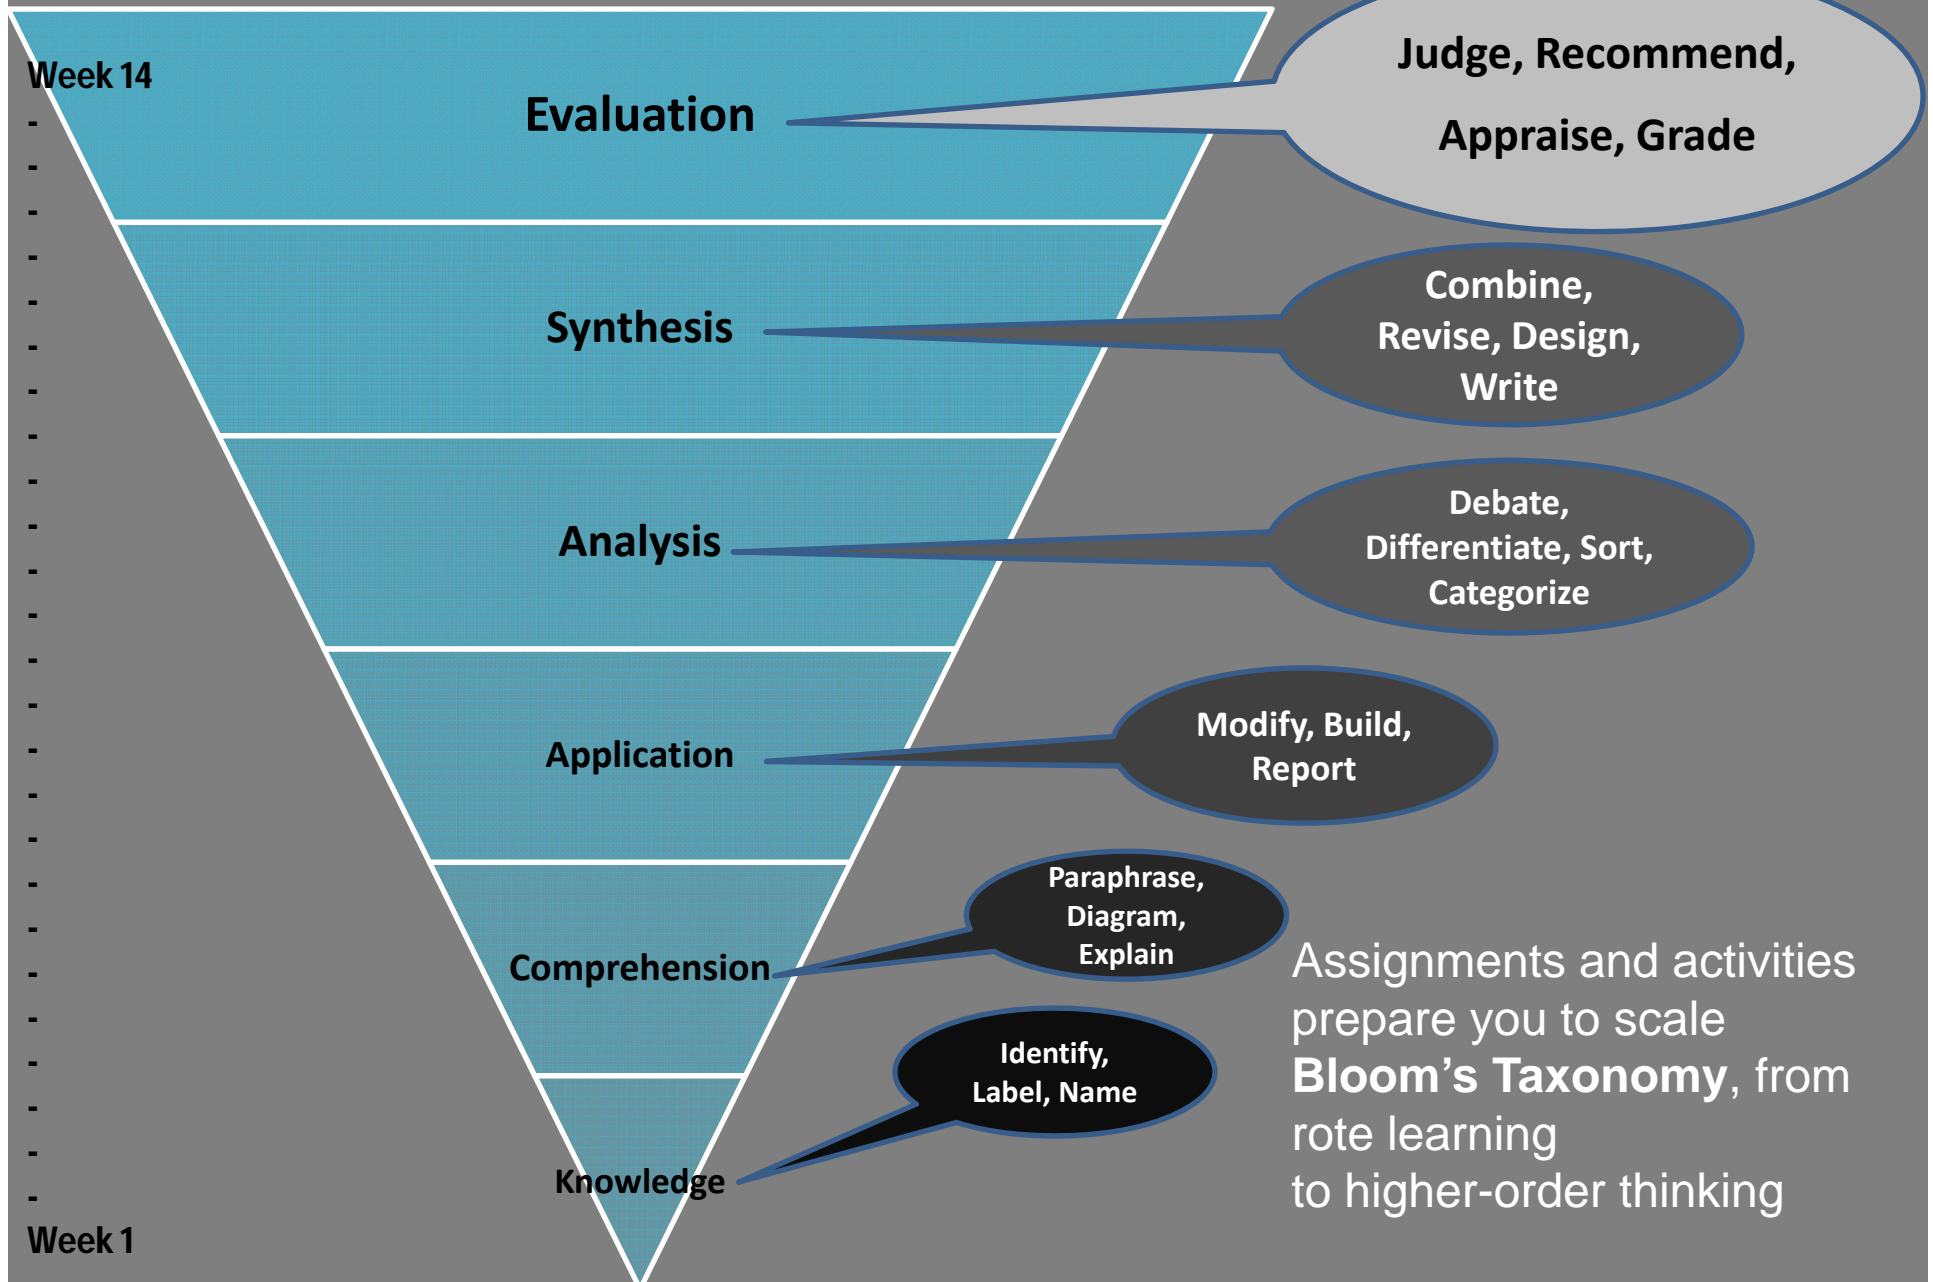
Week 14
-
-
-
-
-
-
-
-
-
-
-
-
-
-
-
-
-
-
-
-
-
-
-
-
-
Week 1

Evaluation

Judge, Recommend, Appraise, Grade

Synthesis

Combine, Revise, Design, Write

Analysis

Debate, Differentiate, Sort, Categorize

Application

Modify, Build, Report

Comprehension

Paraphrase, Diagram, Explain

Knowledge

Identify, Label, Name

Assignments and activities prepare you to scale **Bloom's Taxonomy**, from rote learning
to higher-order thinking